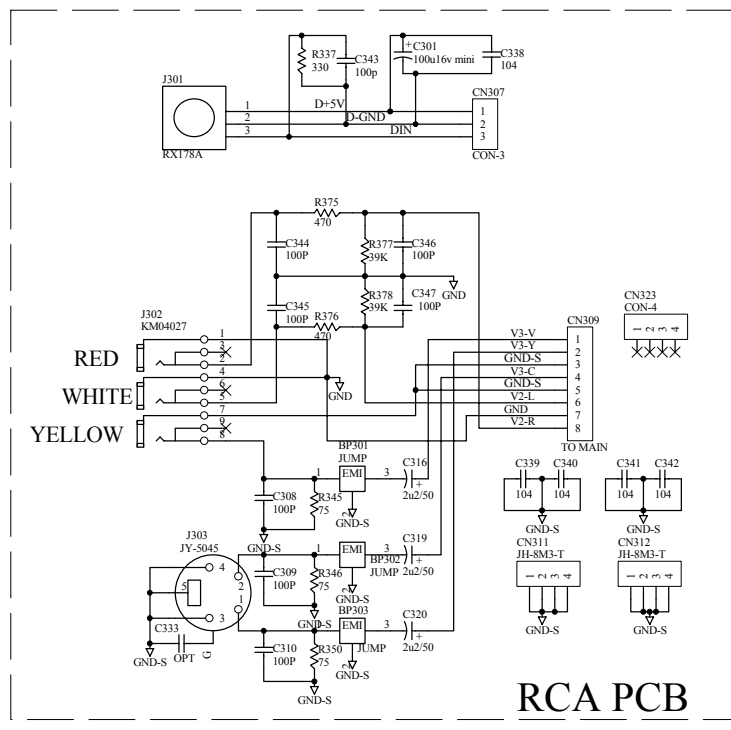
R337
330
C343
100p
+
C301
100u16v mini
C338
104
J301
RX178A
1
2
3
D+5V
D-GND
DIN
CN307
1
2
3
CON-3

R375
470
C344
100P
R377
39K
C346
100P
GND
C345
100P
R378
39K
C347
100P
R376
470
CN323
CON-4
1 2 3 4
J302
KM04027
1
3
2
4
6
5
7
9
8
RED
WHITE
YELLOW
GND
CN309
V3-V 1
V3-Y 2
GND-S 3
V3-C 4
GND-S 5
V2-L 6
GND 7
V2-R 8
TO MAIN

BP301
JUMP
1
EMI
3
C316
2u2/50
+
C308
100P
R345
75
GND-S
C339
104
C340
104
C341
104
C342
104
GND-S
GND-S
J303
JY-5045
4
5
2
1
3
GND-S
EMI
BP302
JUMP
C319
2u2/50
+
C309
100P
R346
75
GND-S
CN311
JH-8M3-T
1 2 3 4
CN312
JH-8M3-T
1 2 3 4
BP303
EMI
JUMP
3
C320
2u2/50
+
C333
OPT
G
GND-S
GND-S
C310
100P
R350
75
GND-S
GND-S
GND-S
GND-S
RCA PCB